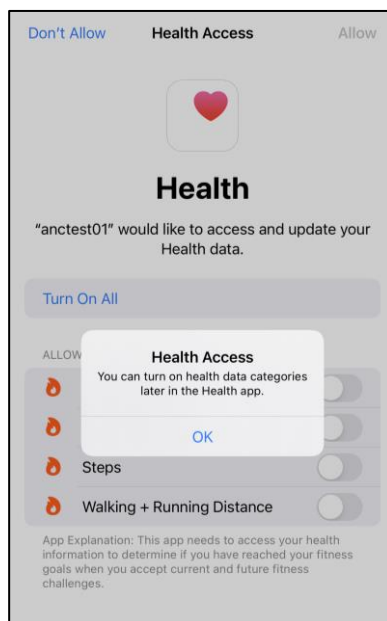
Don't Allow
Health Access
Allow

Health

"anctest01" would like to access and update your Health data.

Turn On All

ALLOW

Health Access
You can turn on health data categories later in the Health app.

OK

Steps

Walking + Running Distance

App Explanation: This app needs to access your health information to determine if you have reached your fitness goals when you accept current and future fitness challenges.